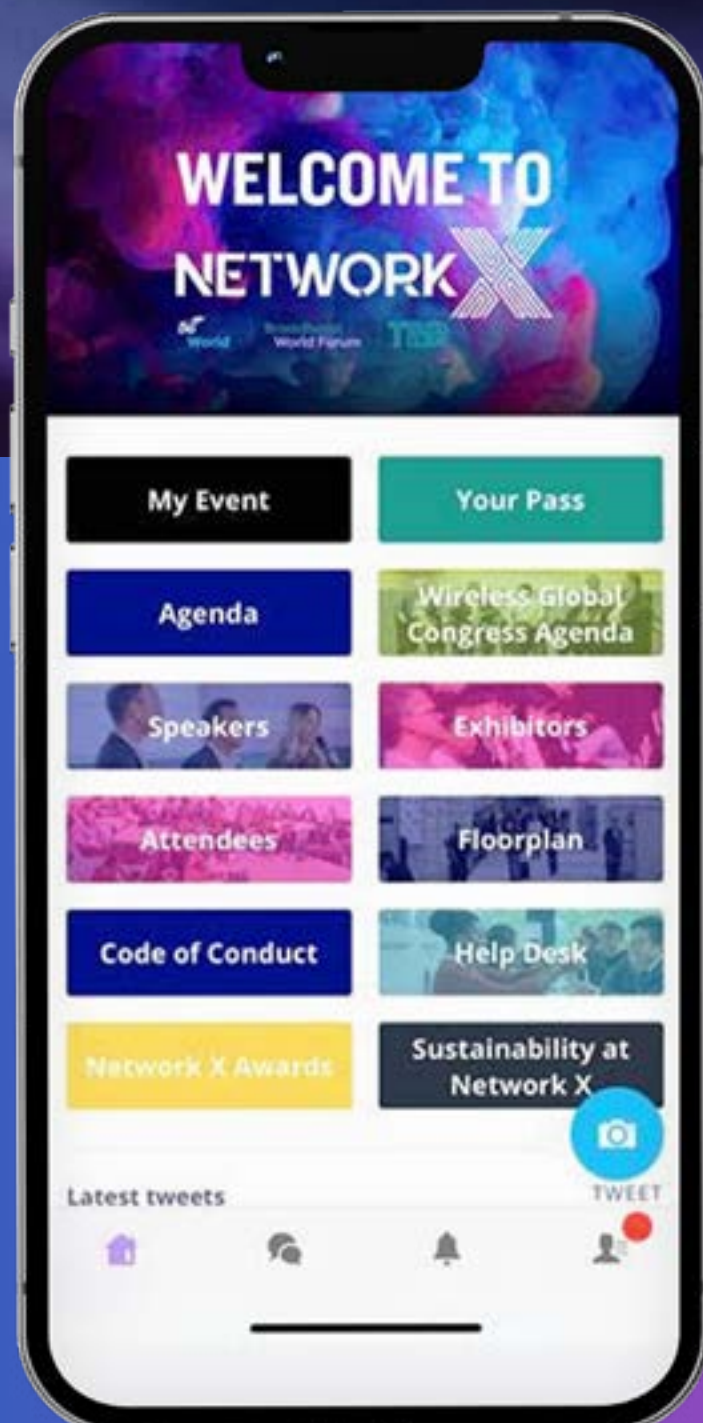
WELCOME TO
NETWORK X

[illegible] World
Broadband World Forum
TIS

My Event

Your Pass

Agenda

Wireless Global Congress Agenda

Speakers

Exhibitors

Attendees

Floorplan

Code of Conduct

Help Desk

Network X Awards

Sustainability at Network X

TWEET

Latest tweets